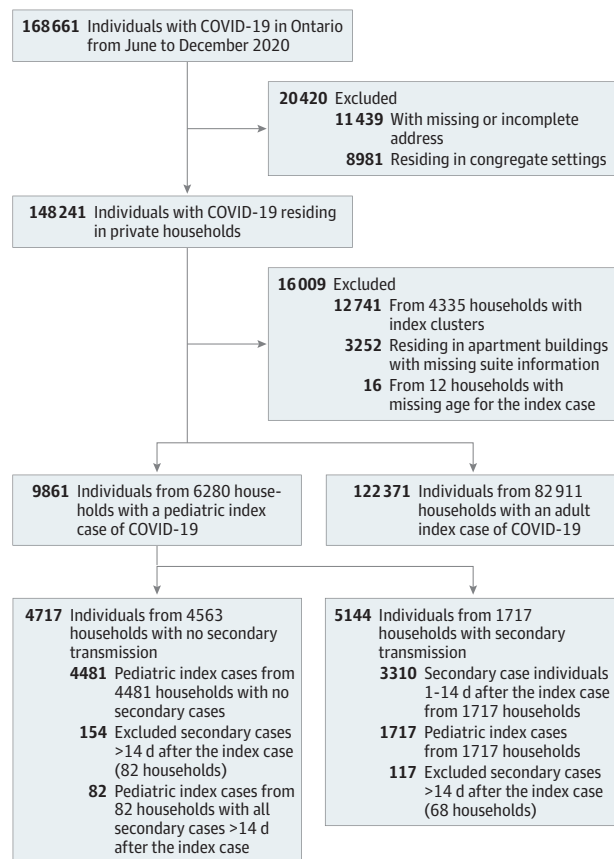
168661 Individuals with COVID-19 in Ontario from June to December 2020

20420 Excluded
11439 With missing or incomplete address
8981 Residing in congregate settings

148241 Individuals with COVID-19 residing in private households

16009 Excluded
12741 From 4335 households with index clusters
3252 Residing in apartment buildings with missing suite information
16 From 12 households with missing age for the index case

9861 Individuals from 6280 households with a pediatric index case of COVID-19

122371 Individuals from 82911 households with an adult index case of COVID-19

4717 Individuals from 4563 households with no secondary transmission
4481 Pediatric index cases from 4481 households with no secondary cases
154 Excluded secondary cases >14 d after the index case (82 households)
82 Pediatric index cases from 82 households with all secondary cases >14 d after the index case

5144 Individuals from 1717 households with secondary transmission
3310 Secondary case individuals 1-14 d after the index case from 1717 households
1717 Pediatric index cases from 1717 households
117 Excluded secondary cases >14 d after the index case (68 households)